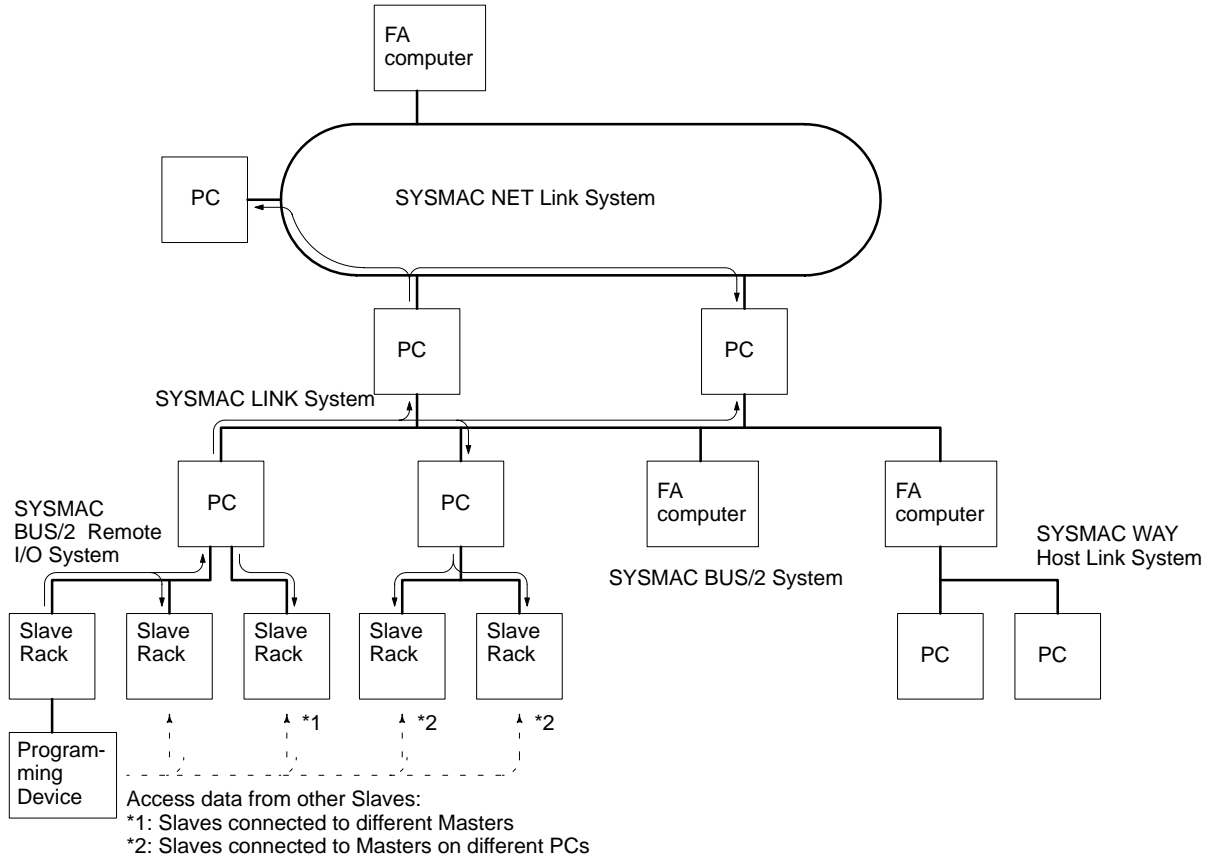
FA computer

PC

SYSMAC NET Link System

PC

PC

SYSMAC LINK System

SYSMAC BUS/2 Remote I/O System

PC

PC

FA computer

FA computer

SYSMAC WAY Host Link System

SYSMAC BUS/2 System

Slave Rack

Slave Rack

Slave Rack

Slave Rack

Slave Rack

PC

PC

*1

*2

*2

Programming Device

Access data from other Slaves:
*1: Slaves connected to different Masters
*2: Slaves connected to Masters on different PCs